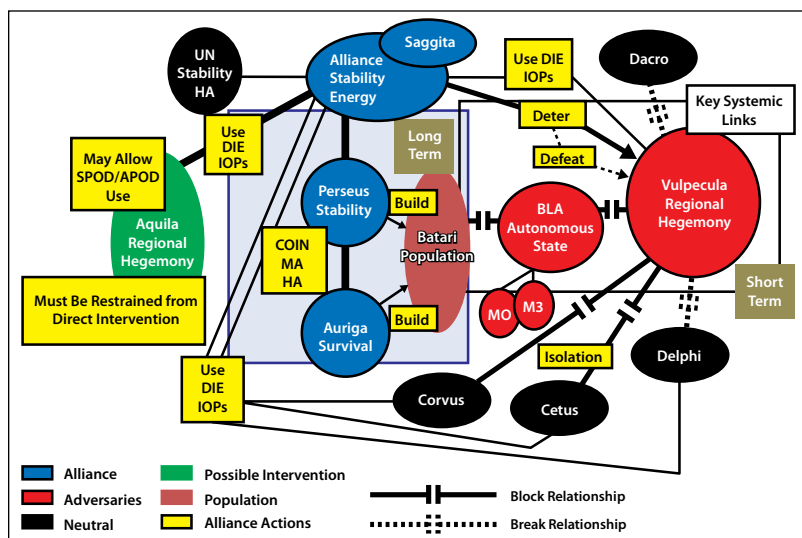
UN Stability HA

Alliance Stability Energy

Saggita

Use DIE IOPs

Dacro

Key Systemic Links

Use DIE IOPs

Deter

May Allow SPOD/APOD Use

Long Term

Defeat

Aquila Regional Hegemony

Perseus Stability

Build

Batari Population

BLA Autonomous State

Vulpecula Regional Hegemony

COIN MA HA

Must Be Restrained from Direct Intervention

Short Term

Auriga Survival

Build

MO

M3

Isolation

Delphi

Use DIE IOPs

Corvus

Cetus

Alliance

Adversaries

Neutral

Possible Intervention

Population

Alliance Actions

Block Relationship

Break Relationship